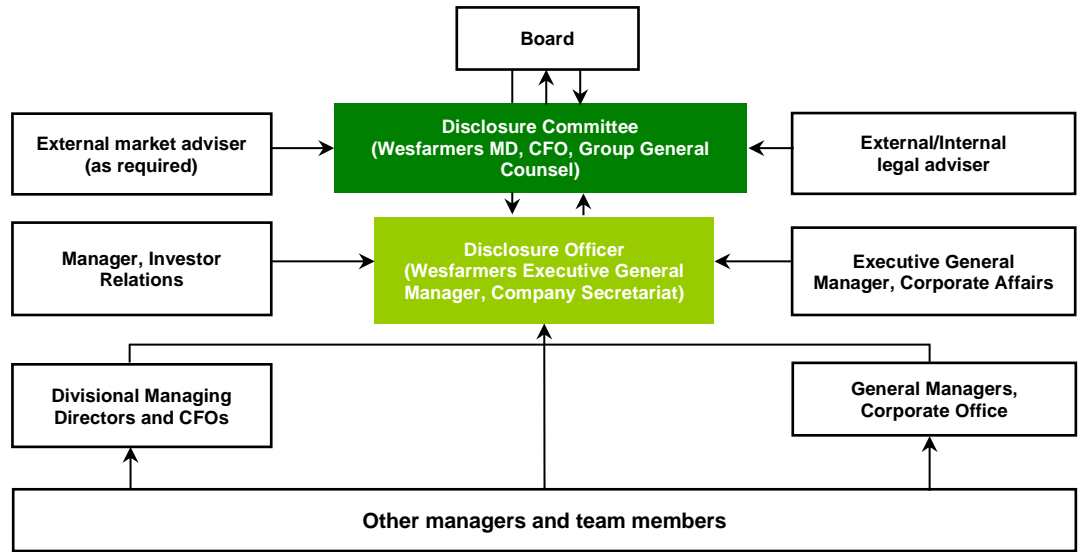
Board

External market adviser (as required)

Disclosure Committee (Wesfarmers MD, CFO, Group General Counsel)

External/Internal legal adviser

Manager, Investor Relations

Disclosure Officer (Wesfarmers Executive General Manager, Company Secretariat)

Executive General Manager, Corporate Affairs

Divisional Managing Directors and CFOs

General Managers, Corporate Office

Other managers and team members